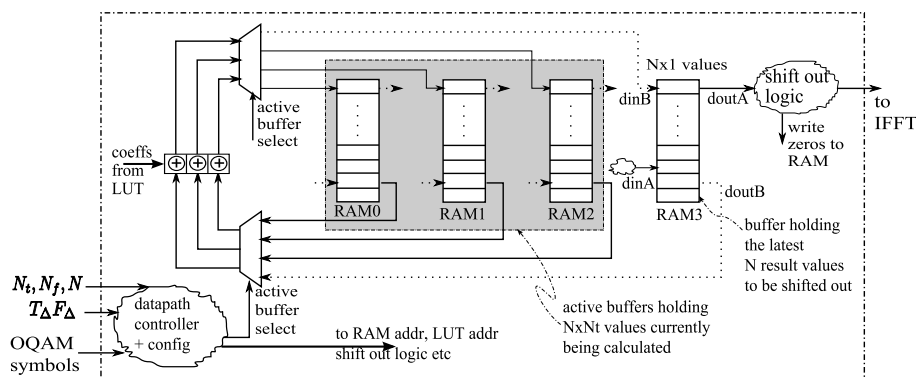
active buffer select

Nx1 values

shift out logic

to IFFT

dinB

doutA

write zeros to RAM

coeffs from LUT

$\oplus$ $\oplus$ $\oplus$

dinA

doutB

RAM0

RAM1

RAM2

RAM3

buffer holding the latest N result values to be shifted out

$N_t, N_f, N$

$T_\Delta F_\Delta$

active buffer select

datapath controller + config

active buffers holding NxNt values currently being calculated

OQAM symbols

to RAM addr, LUT addr shift out logic etc